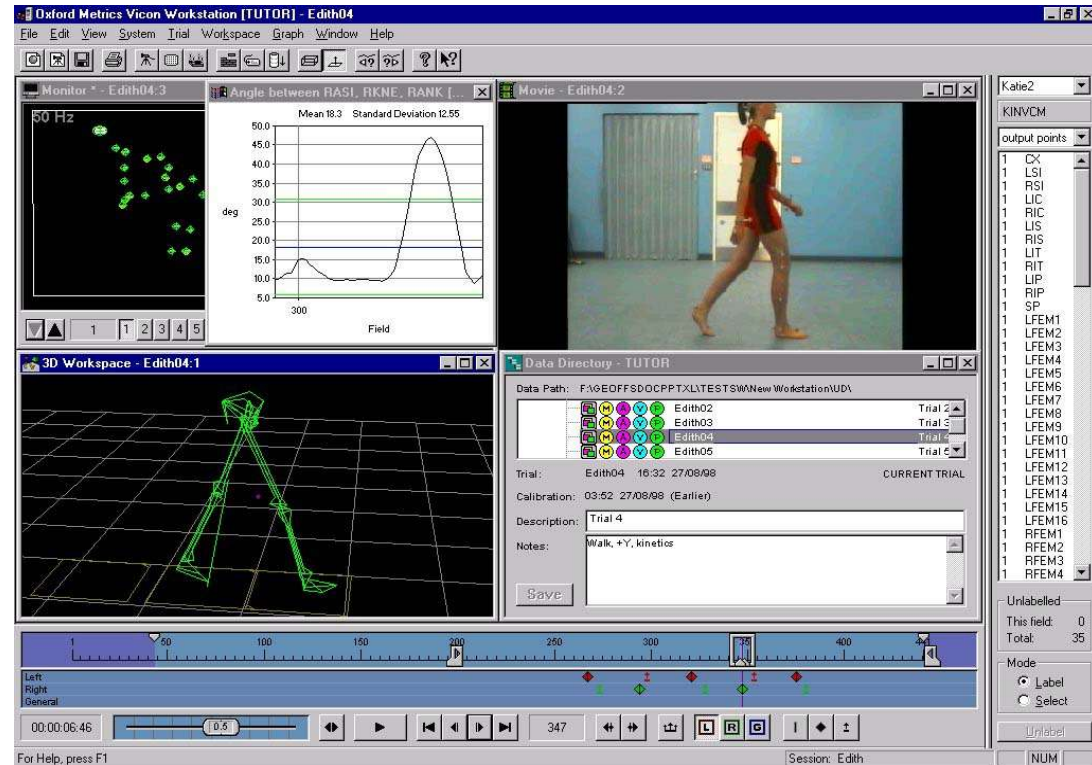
Oxford Metrics Vicon Workstation [TUTOR] - Edith04

File Edit View System Trial Workspace Graph Window Help

Monitor * - Edith04:3

50 Hz

1 1 2 3 4 5

Angle between RASI, RKNE, RANK [...

Mean 18.3 Standard Deviation 12.55

50.0
45.0
40.0
35.0
30.0
25.0
20.0
15.0
10.0
5.0

deg

300

Field

Movie - Edith04:2

3D Workspace - Edith04:1

Data Directory - TUTOR

Data Path: F:\GEOFFSDOCPPTXL\TESTS\W\New Workstation\UD\

| | |
|---|---|
| Edith02 | Trial 2 |
| Edith03 | Trial 3 |
| Edith04 | Trial 4 |
| Edith05 | Trial 5 |

Trial: Edith04 16:32 27/08/98 CURRENT TRIAL

Calibration: 03:52 27/08/98 (Earlier)

Description: Trial 4

Notes: Walk, +Y, kinetics

Save

Katie2

KINVCM

output points

1 CX
1 LSI
1 RSI
1 LIC
1 RIC
1 LIS
1 RIS
1 LIT
1 RIT
1 LIP
1 RIP
1 SP
1 LFEM1
1 LFEM2
1 LFEM3
1 LFEM4
1 LFEM5
1 LFEM6
1 LFEM7
1 LFEM8
1 LFEM9
1 LFEM10
1 LFEM11
1 LFEM12
1 LFEM13
1 LFEM14
1 LFEM15
1 LFEM16
1 RFEM1
1 RFEM2
1 RFEM3
1 RFEM4

Unlabelled
This field: 0
Total: 35

Mode
Label
Select

Unlabel

1 50 100 150 200 250 300 400

Left
Right
General

00:00:06:46

0.5

347

L R G

For Help, press F1

Session: Edith

NUM